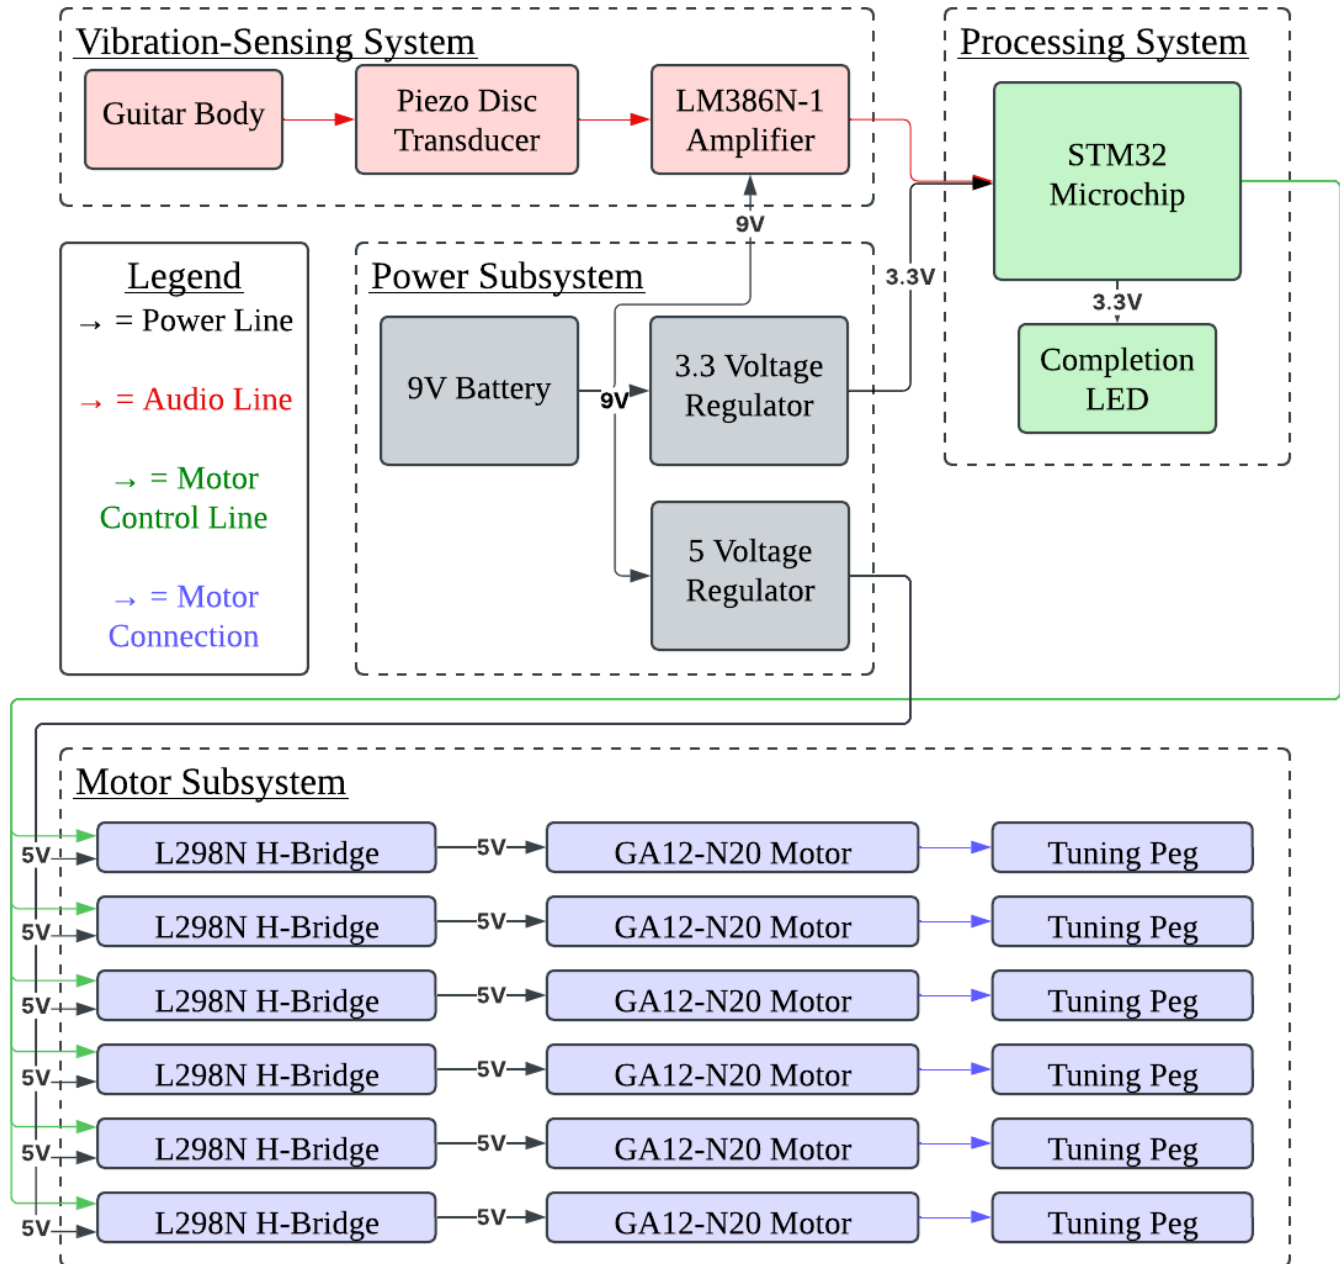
Vibration-Sensing System

Guitar Body

Piezo Disc Transducer

LM386N-1 Amplifier

Processing System

STM32 Microchip

9V

3.3V

3.3V

Completion LED

Legend

→ = Power Line

→ = Audio Line

→ = Motor Control Line

→ = Motor Connection

Power Subsystem

9V Battery

9V

3.3 Voltage Regulator

5 Voltage Regulator

Motor Subsystem

| | | | | |
|---|---|---|---|---|
| 5V | L298N H-Bridge | 5V | GA12-N20 Motor | Tuning Peg |
| 5V | L298N H-Bridge | 5V | GA12-N20 Motor | Tuning Peg |
| 5V | L298N H-Bridge | 5V | GA12-N20 Motor | Tuning Peg |
| 5V | L298N H-Bridge | 5V | GA12-N20 Motor | Tuning Peg |
| 5V | L298N H-Bridge | 5V | GA12-N20 Motor | Tuning Peg |
| 5V | L298N H-Bridge | 5V | GA12-N20 Motor | Tuning Peg |